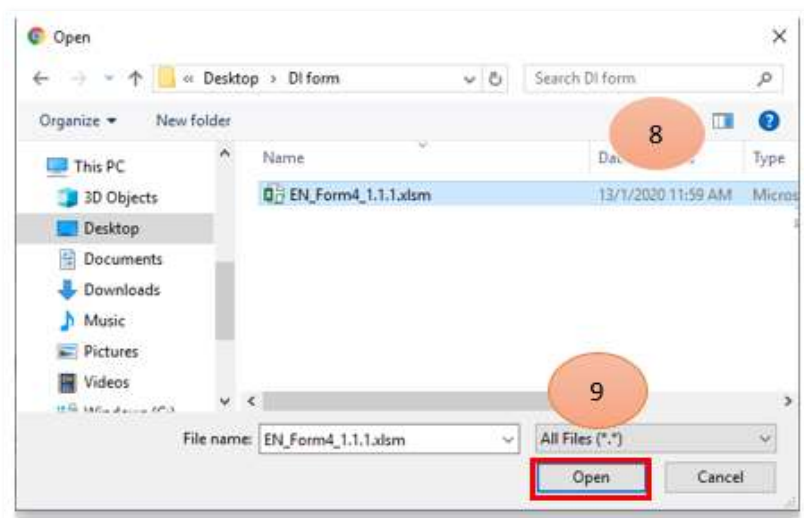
Open

« Desktop › DI form

Search DI form

Organize ▾ New folder

8

This PC
3D Objects
Desktop
Documents
Downloads
Music
Pictures
Videos
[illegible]

Name
Da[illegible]
Type

EN_Form4_1.1.1.xlsm 13/1/2020 11:59 AM Micros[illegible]

9

File name: EN_Form4_1.1.1.xlsm
All Files (*.*)

Open
Cancel